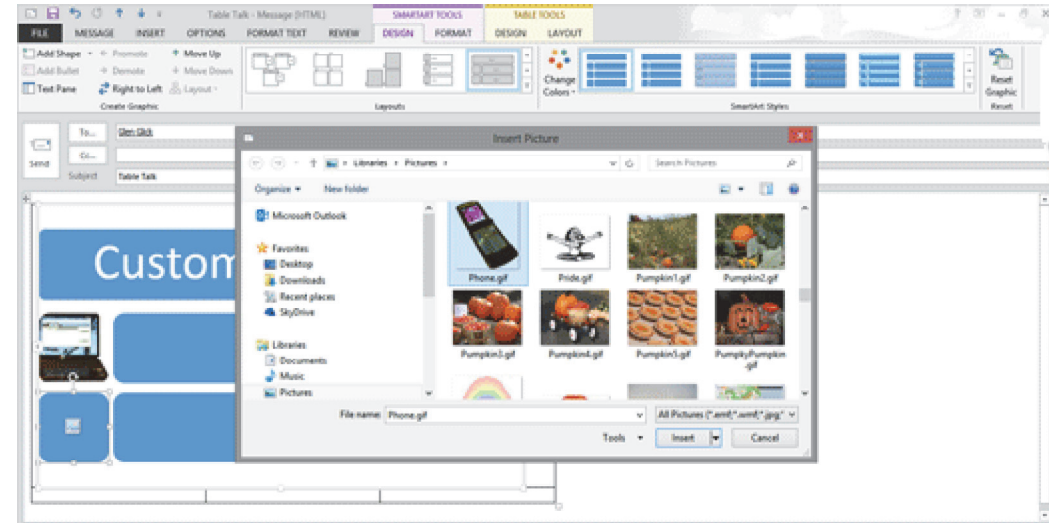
Table Talk - Message (HTML)

SMARTART TOOLS

TABLE TOOLS

FILE MESSAGE INSERT OPTIONS FORMAT TEXT REVIEW DESIGN FORMAT DESIGN LAYOUT

Add Shape Promote Move Up
Add Bullet Demote Move Down
Text Pane Right to Left Layout
Create Graphic

Layouts

Change Colors

SmartArt Styles

Reset Graphic
Reset

Send

To...
Cc...
Subject

Glen Glick

Table Talk

Custom

Insert Picture

Libraries › Pictures ›

Search Pictures

Organize ▾ New folder

Microsoft Outlook

Favorites
Desktop
Downloads
Recent places
SkyDrive

Libraries
Documents
Music
Pictures

Phone.gif
Pride.gif
Pumpkin1.gif
Pumpkin2.gif
Pumpkin3.gif
Pumpkin4.gif
Pumpkin5.gif
PumpkyPumpkin.gif

File name: Phone.gif

All Pictures (*.emf;*.wmf;*.jpg;*

Tools ▾

Insert

Cancel